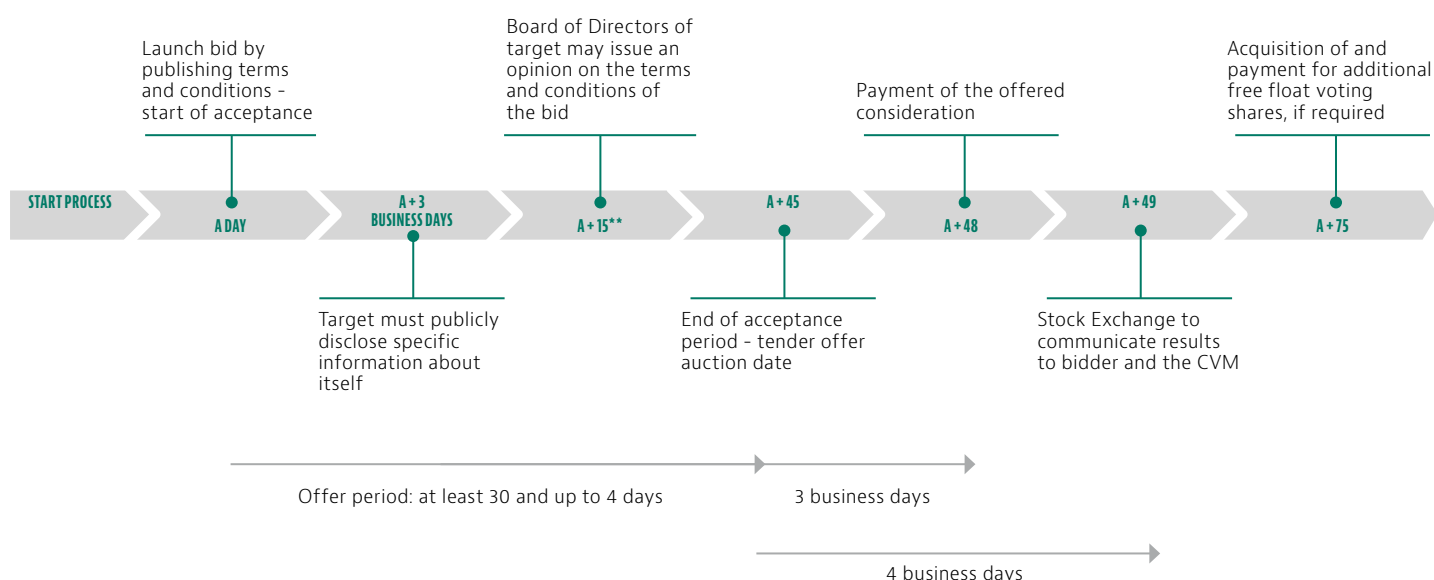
Launch bid by publishing terms and conditions - start of acceptance

Board of Directors of target may issue an opinion on the terms and conditions of the bid

Payment of the offered consideration

Acquisition of and payment for additional free float voting shares, if required

START PROCESS

A DAY

A + 3 BUSINESS DAYS

A + 15**

A + 45

A + 48

A + 49

A + 75

Target must publicly disclose specific information about itself

End of acceptance period - tender offer auction date

Stock Exchange to communicate results to bidder and the CVM

Offer period: at least 30 and up to 4 days

3 business days

4 business days